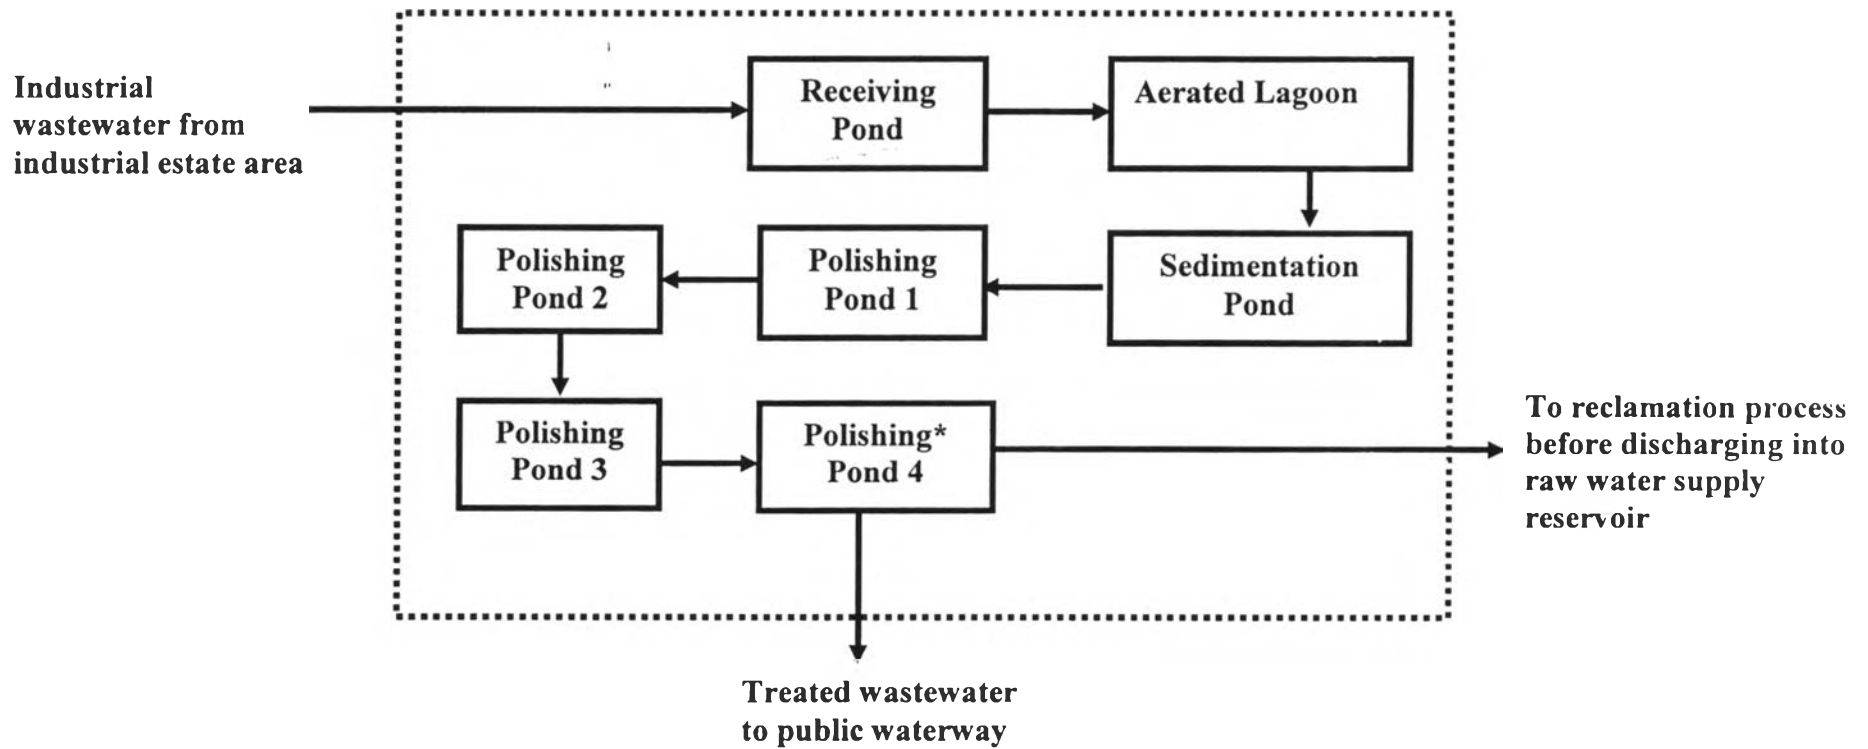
Industrial wastewater from industrial estate area

Receiving Pond

Aerated Lagoon

Sedimentation Pond

Polishing Pond 1

Polishing Pond 2

Polishing Pond 3

Polishing* Pond 4

To reclamation process before discharging into raw water supply reservoir

Treated wastewater to public waterway